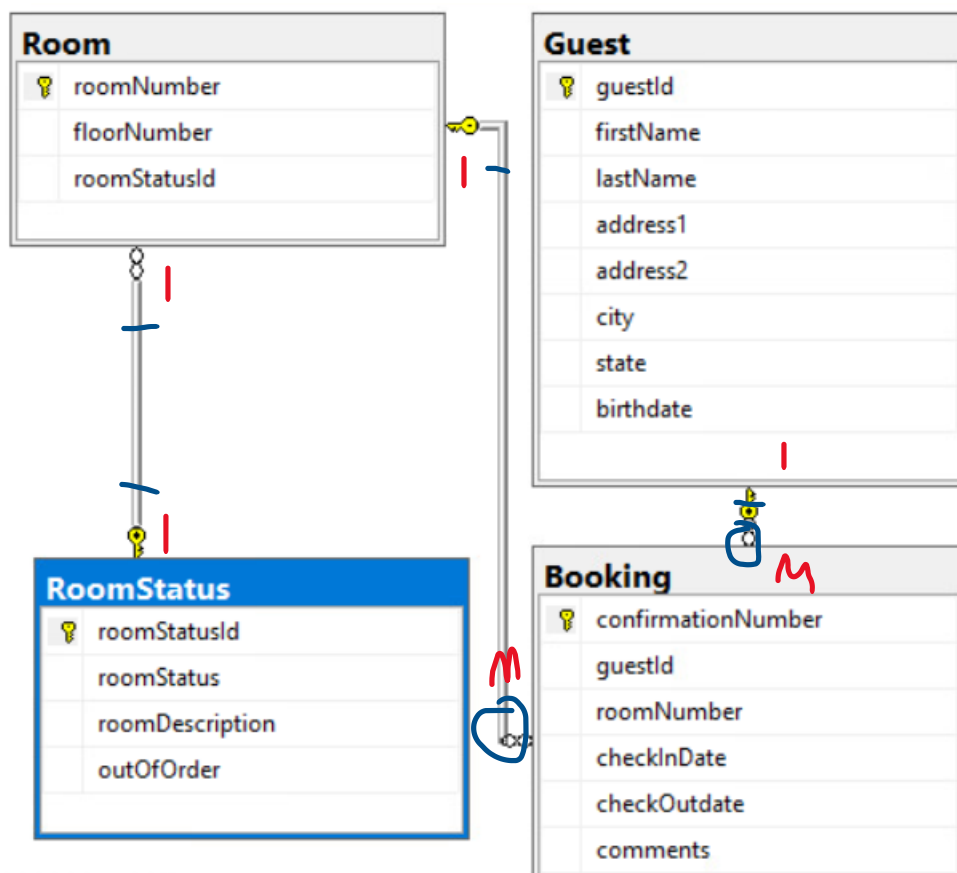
Room
roomNumber
floorNumber
roomStatusId

Guest
guestId
firstName
lastName
address1
address2
city
state
birthdate

1
1
1
1
1
M
M

RoomStatus
roomStatusId
roomStatus
roomDescription
outOfOrder

Booking
confirmationNumber
guestId
roomNumber
checkInDate
checkOutdate
comments